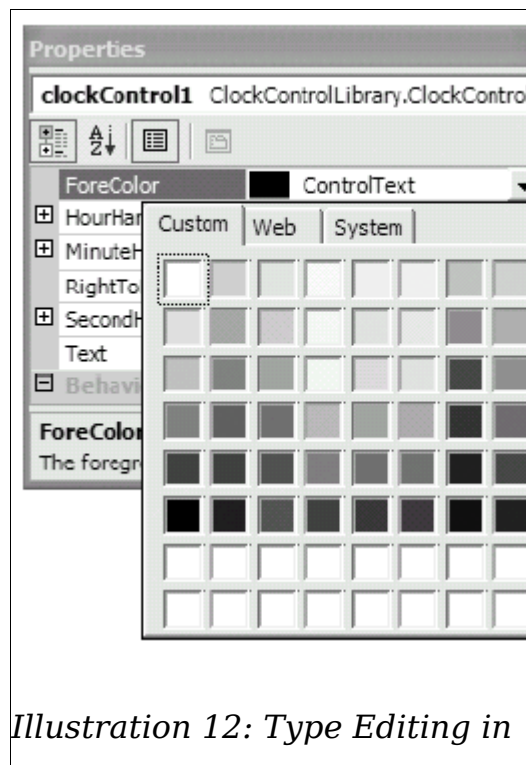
Properties

clockControl1 ClockControlLibrary.ClockContro

ForeColor ControlText

HourHar

MinuteH

RightTo

SecondH

Text

Behavi

Custom Web System

ForeColor

The foregr

Illustration 12: Type Editing in